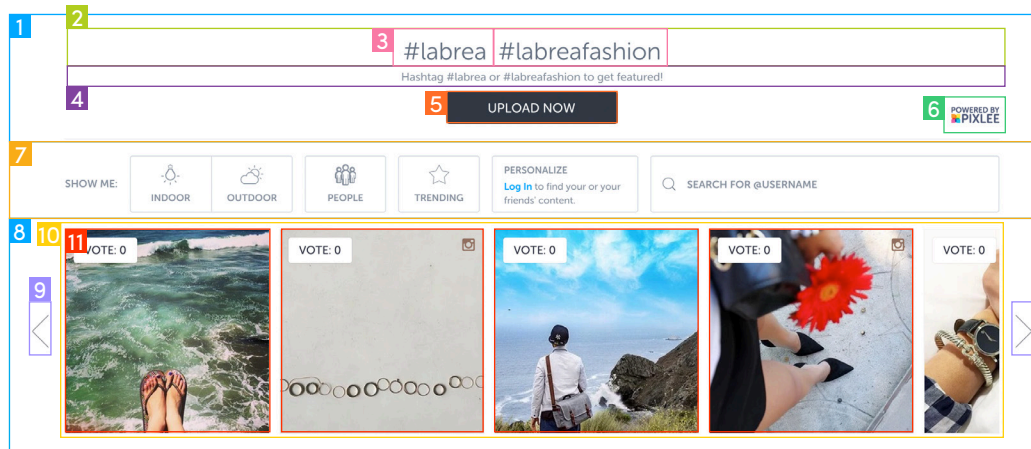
1
2
3 #labrea #labreafashion
Hashtag #labrea or #labreafashion to get featured!
4
5 UPLOAD NOW
6 POWERED BY PIXLEE
7
SHOW ME: INDOOR OUTDOOR PEOPLE TRENDING PERSONALIZE Log In to find your or your friends' content. SEARCH FOR @USERNAME
8
10
11
9
VOTE: 0
VOTE: 0
VOTE: 0
VOTE: 0
VOTE: 0